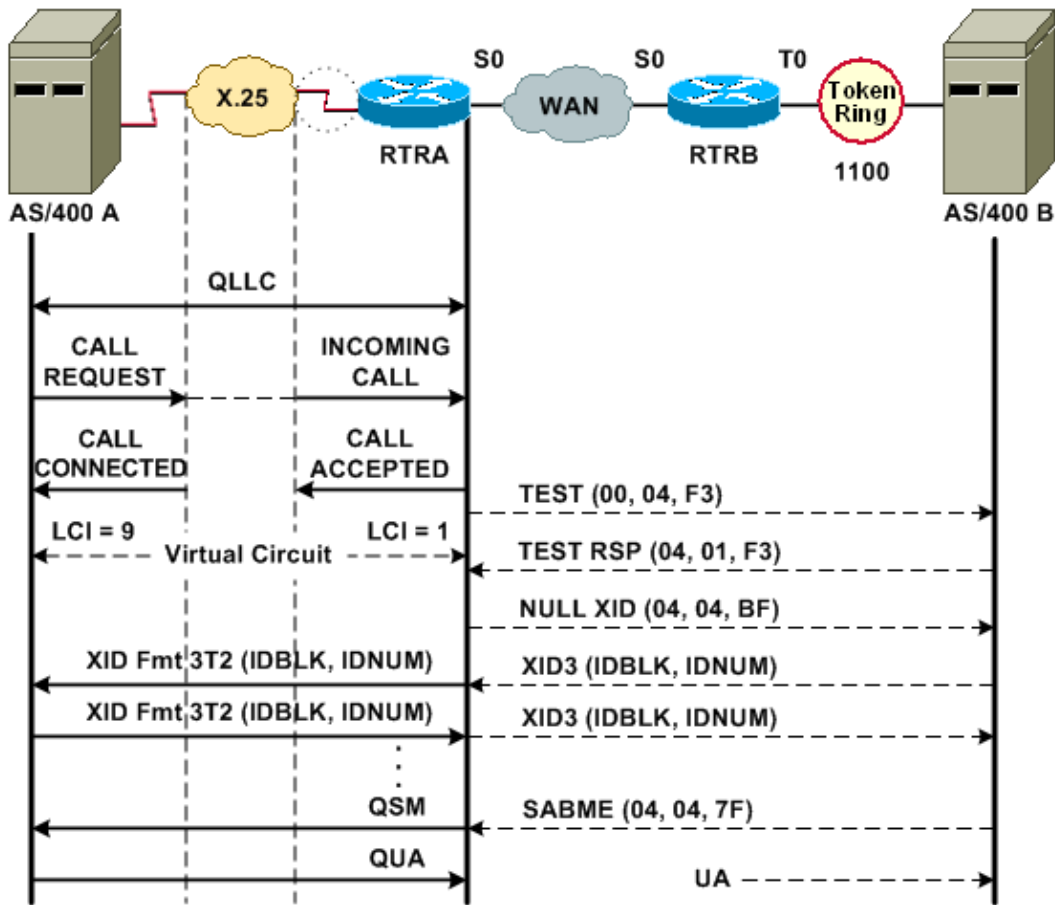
X.25

S0

WAN

S0

T0

Token Ring

AS/400 A

RTRA

RTRB

1100

AS/400 B

QLLC

CALL REQUEST

INCOMING CALL

CALL CONNECTED

CALL ACCEPTED

TEST (00, 04, F3)

LCI = 9

LCI = 1

Virtual Circuit

TEST RSP (04, 01, F3)

NULL XID (04, 04, BF)

XID Fmt 3T2 (IDBLK, IDNUM)

XID3 (IDBLK, IDNUM)

XID Fmt 3T2 (IDBLK, IDNUM)

XID3 (IDBLK, IDNUM)

QSM

SABME (04, 04, 7F)

QUA

UA